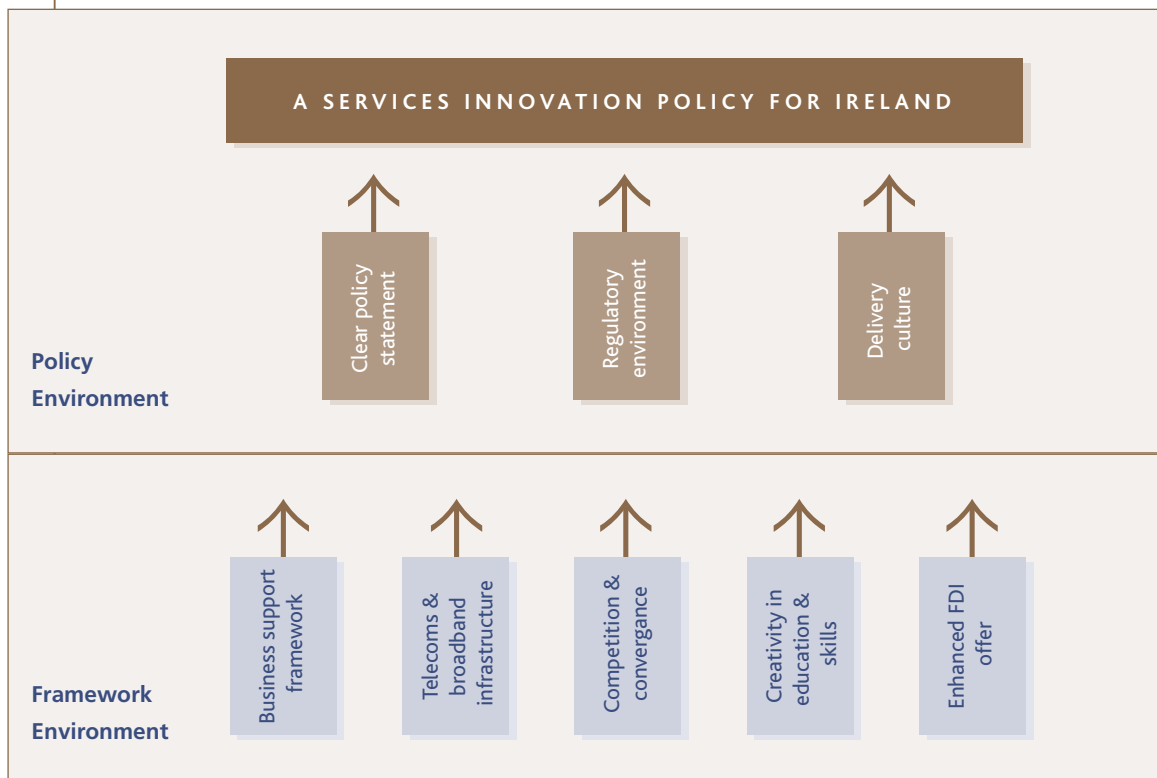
A SERVICES INNOVATION POLICY FOR IRELAND

Clear policy statement

Regulatory environment

Delivery culture

Policy Environment

Business support framework

Telecoms & broadband infrastructure

Competition & convergance

Creativity in education & skills

Enhanced FDI offer

Framework Environment